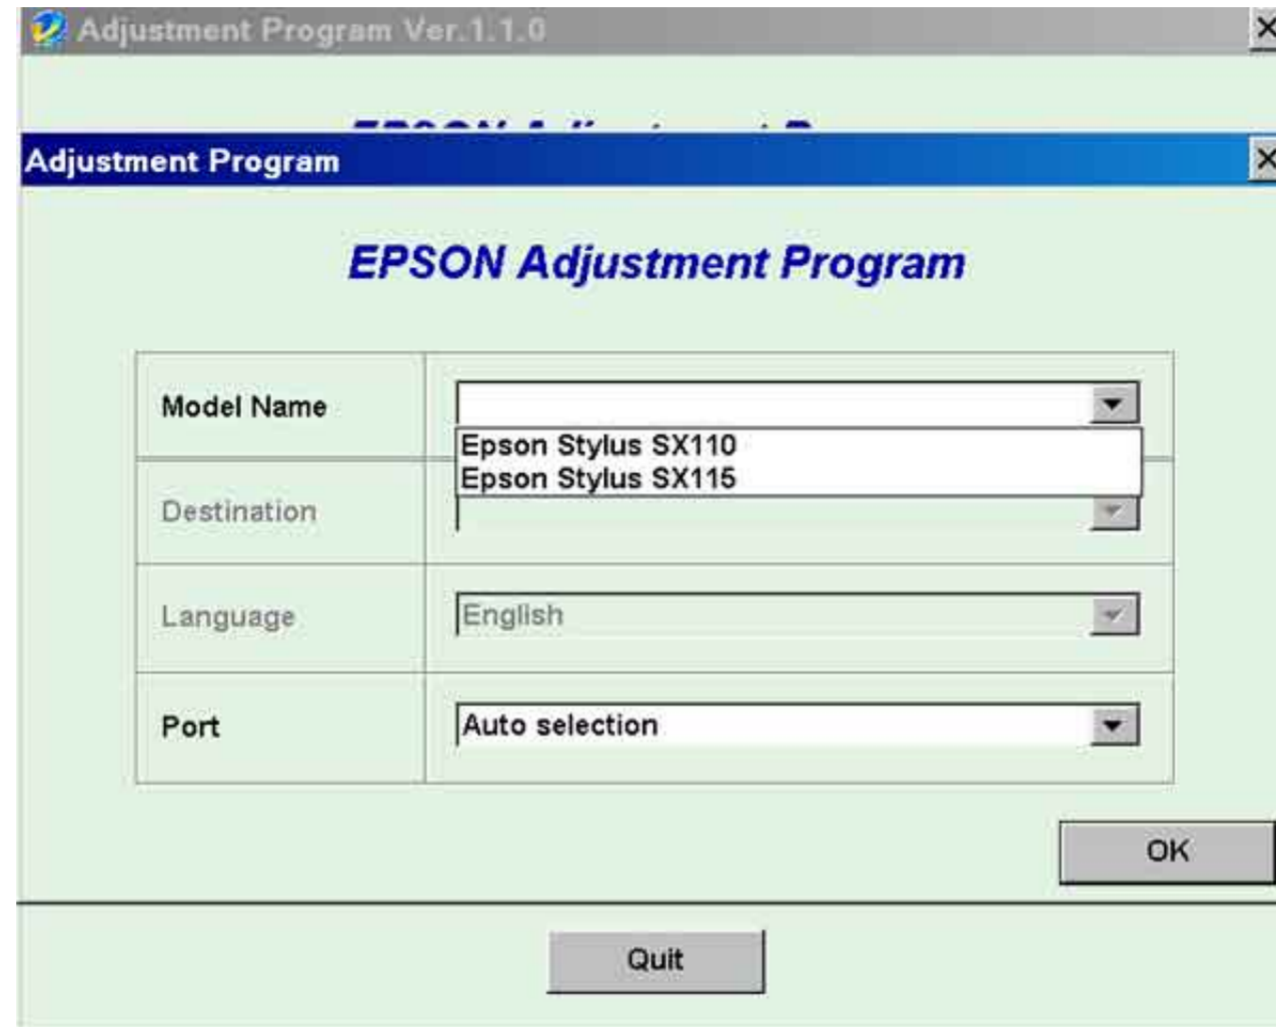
Adjustment Program Ver.1.1.0

Adjustment Program

EPSON Adjustment Program

| Model Name | Epson Stylus SX110<br>Epson Stylus SX115 |
|---|---|
| Destination | |
| Language | English |
| Port | Auto selection |

OK

Quit